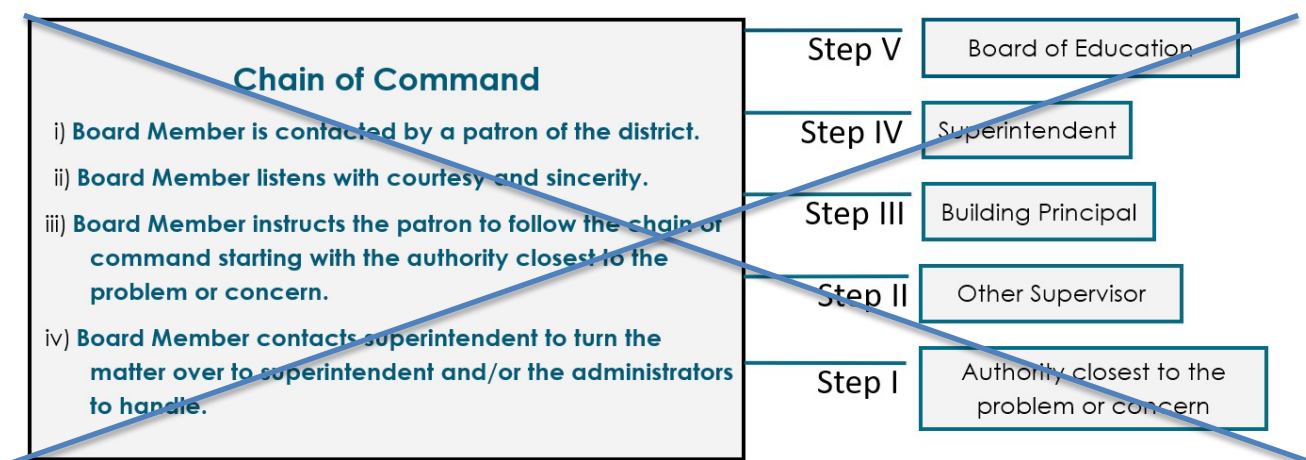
Chain of Command

i) Board Member is contacted by a patron of the district.

ii) Board Member listens with courtesy and sincerity.

iii) Board Member instructs the patron to follow the chain of command starting with the authority closest to the problem or concern.

iv) Board Member contacts superintendent to turn the matter over to superintendent and/or the administrators to handle.

Step V Board of Education

Step IV Superintendent

Step III Building Principal

Step II Other Supervisor

Step I Authority closest to the problem or concern